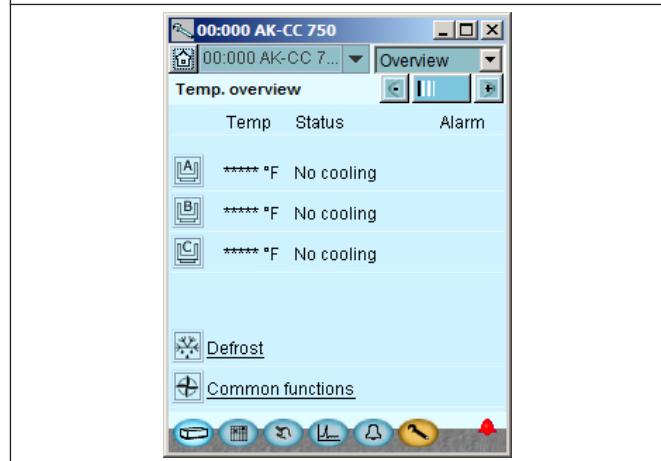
00:000 AK-CC 750

00:000 AK-CC 7...

Overview

Temp. overview

| | Temp | Status | Alarm |
|---|---|---|---|
| A | ***** °F | No cooling | |
| B | ***** °F | No cooling | |
| C | ***** °F | No cooling | |

Defrost

Common functions